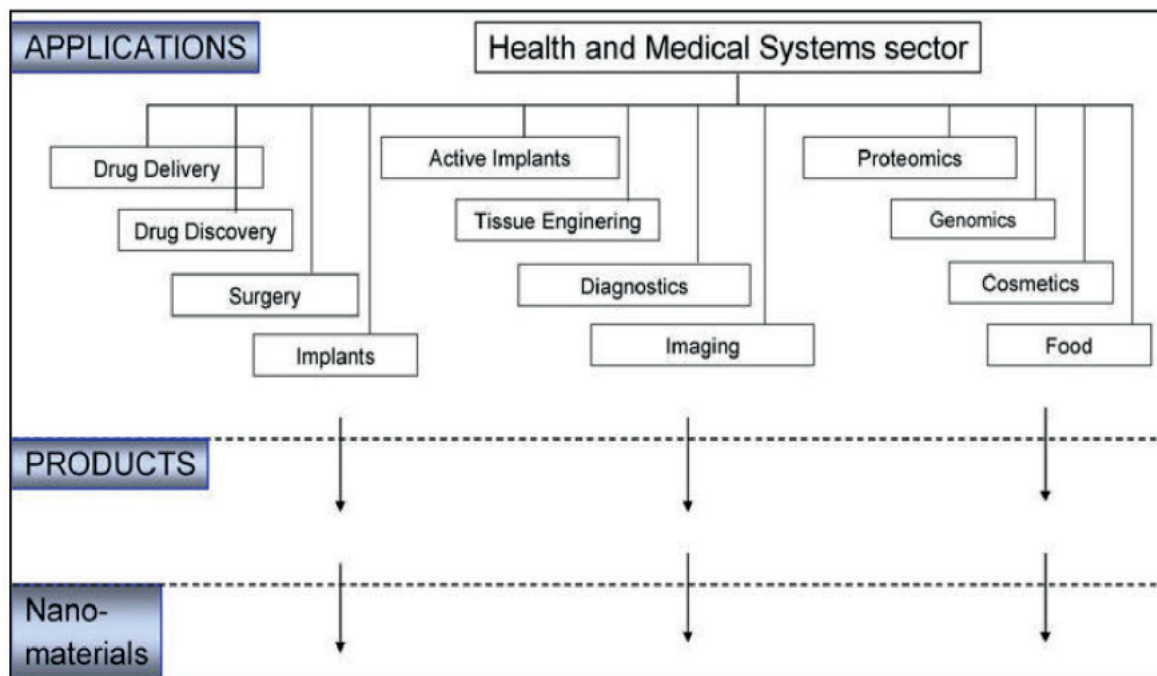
APPLICATIONS

Health and Medical Systems sector

Drug Delivery

Drug Discovery

Surgery

Implants

Active Implants

Tissue Enginering

Diagnostics

Imaging

Proteomics

Genomics

Cosmetics

Food

PRODUCTS

Nano-materials